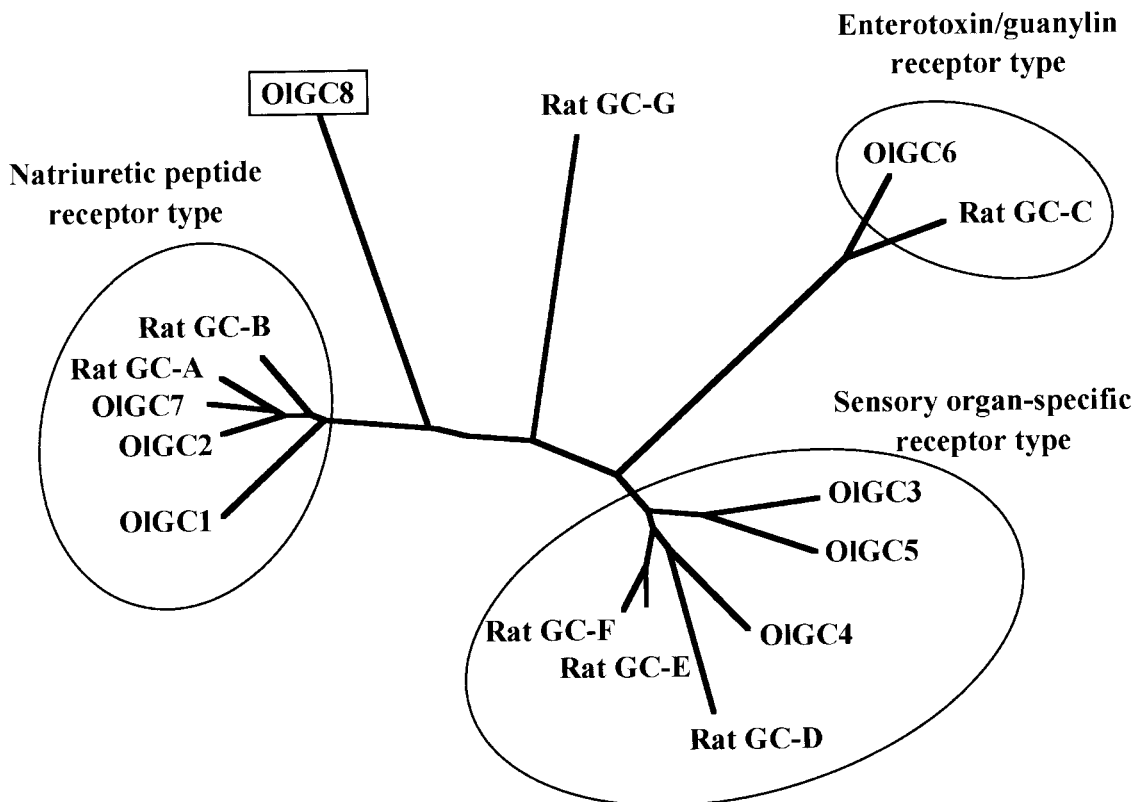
Enterotoxin/guanylin receptor type

OlGC8

Rat GC-G

Natriuretic peptide receptor type

OlGC6

Rat GC-C

Rat GC-B

Rat GC-A

OlGC7

OlGC2

OlGC1

Sensory organ-specific receptor type

OlGC3

OlGC5

Rat GC-F

Rat GC-E

OlGC4

Rat GC-D